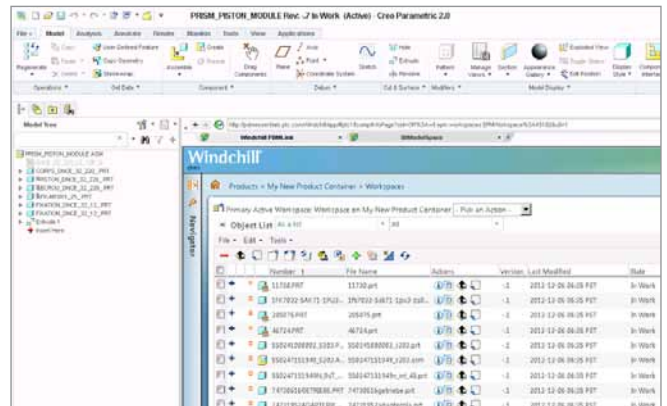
PRISM_PISTON_MODULE Rev. -7 In Work (Active) - Creo Parametric 2.0

File | Model | Analysis | Annotate | Render | Manikin | Tools | View | Applications

Copy | User-Defined Feature | Create | Axis | Hole | Extrude | Revolve

Regenerate | Paste | Copy Geometry | Assemble | Drag Components | Plane | Point | Coordinate System | Sketch | Pattern | Manage Views | Section | Appearance Gallery | Exploded View | Toggle Status | Edit Position | Display Style

Operations | Get Data | Component | Datum | Cut & Surface | Modifiers | Model Display

Model Tree

PRISM_PISTON_MODULE.ASM
CORPO_DNCE_32_220_.PRT
PISTON_DNCE_32_220_.PRT
EMBOLO_DNCE_32_220_.PRT
FIXATION_DNCE_32_12_.PRT
FIXATION_DNCE_32_12_.PRT
Insert Here

Windchill PDMLink | Workspace

Windchill

Products > My New Product Container > Workspaces

Primary Active Workspace: Workspace on My New Product Container - Pick an Action -

Object List | All

File | Edit | Tools

Navigator

| Number | File Name | Actions | Version | Last Modified | State |
|---|---|---|---|---|---|
| 11730.PRT | 11730.prt | | -1 | 2012-12-06 06:05 PST | In Work |
| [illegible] | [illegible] | | -1 | 2012-12-06 06:05 PST | In Work |
| 205076.PRT | 205076.prt | | -1 | 2012-12-06 06:05 PST | In Work |
| 46724.PRT | 46724.prt | | -1 | 2012-12-06 06:05 PST | In Work |
| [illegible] | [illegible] | | -1 | 2012-12-06 06:05 PST | In Work |
| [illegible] | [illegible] | | -1 | 2012-12-06 06:05 PST | In Work |
| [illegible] | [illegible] | | -1 | 2012-12-06 06:05 PST | In Work |
| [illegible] | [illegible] | | -1 | 2012-12-06 06:05 PST | In Work |